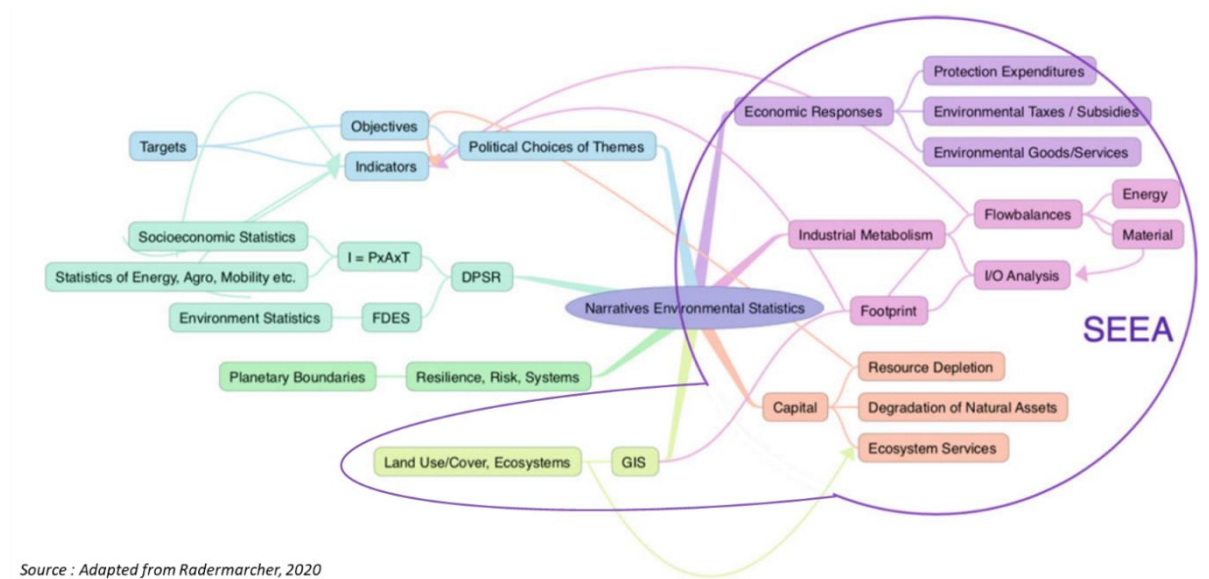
Targets

Objectives

Indicators

Political Choices of Themes

Socioeconomic Statistics

Statistics of Energy, Agro, Mobility etc.

I = PxAxT

DPSR

Environment Statistics

FDES

Planetary Boundaries

Resilience, Risk, Systems

Land Use/Cover, Ecosystems

GIS

Narratives Environmental Statistics

Economic Responses

Protection Expenditures

Environmental Taxes / Subsidies

Environmental Goods/Services

Industrial Metabolism

Flowbalances

Energy

Material

I/O Analysis

Footprint

SEEA

Capital

Resource Depletion

Degradation of Natural Assets

Ecosystem Services

Source : Adapted from Radermarcher, 2020